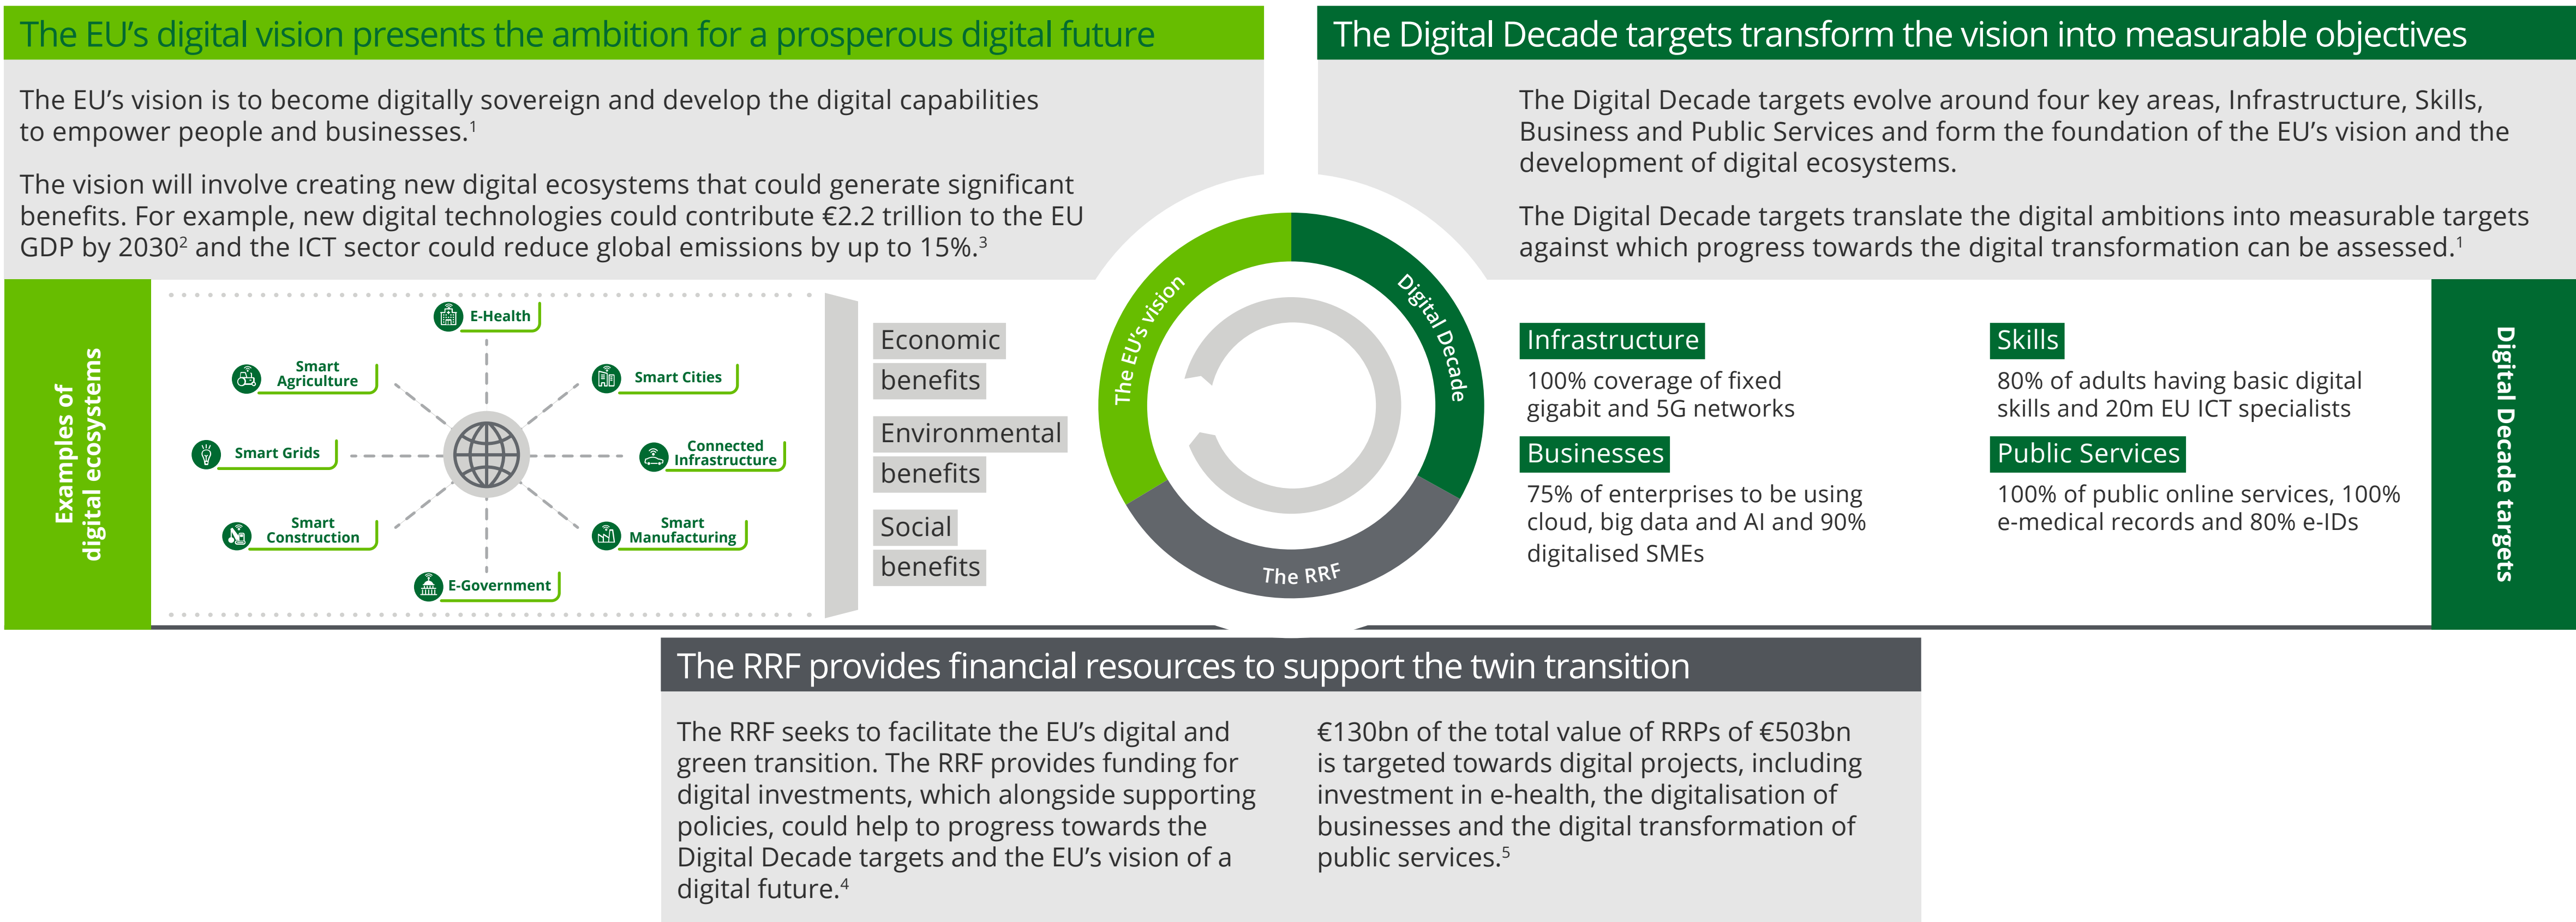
The EU's digital vision presents the ambition for a prosperous digital future

The EU's vision is to become digitally sovereign and develop the digital capabilities to empower people and businesses.$^1$

The vision will involve creating new digital ecosystems that could generate significant benefits. For example, new digital technologies could contribute €2.2 trillion to the EU GDP by 2030$^2$ and the ICT sector could reduce global emissions by up to 15%.$^3$

Examples of digital ecosystems

E-Health
Smart Agriculture
Smart Cities
Smart Grids
Connected Infrastructure
Smart Construction
Smart Manufacturing
E-Government

Economic benefits
Environmental benefits
Social benefits

The EU's vision
Digital Decade
The RRF

The Digital Decade targets transform the vision into measurable objectives

The Digital Decade targets evolve around four key areas, Infrastructure, Skills, Business and Public Services and form the foundation of the EU's vision and the development of digital ecosystems.

The Digital Decade targets translate the digital ambitions into measurable targets against which progress towards the digital transformation can be assessed.$^1$

Infrastructure
100% coverage of fixed gigabit and 5G networks

Skills
80% of adults having basic digital skills and 20m EU ICT specialists

Businesses
75% of enterprises to be using cloud, big data and AI and 90% digitalised SMEs

Public Services
100% of public online services, 100% e-medical records and 80% e-IDs

Digital Decade targets

The RRF provides financial resources to support the twin transition

The RRF seeks to facilitate the EU's digital and green transition. The RRF provides funding for digital investments, which alongside supporting policies, could help to progress towards the Digital Decade targets and the EU's vision of a digital future.$^4$

€130bn of the total value of RRPs of €503bn is targeted towards digital projects, including investment in e-health, the digitalisation of businesses and the digital transformation of public services.$^5$